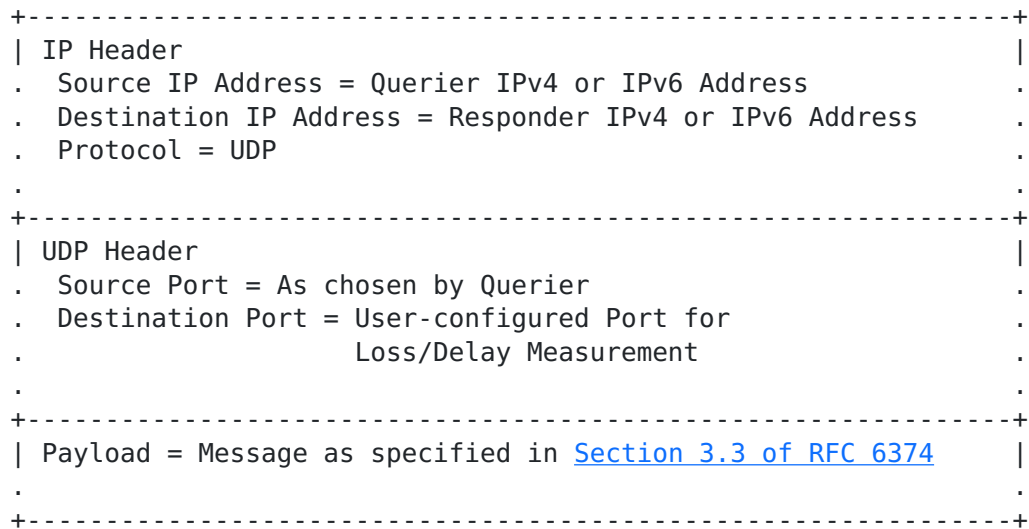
| IP Header
Source IP Address = Querier IPv4 or IPv6 Address
Destination IP Address = Responder IPv4 or IPv6 Address
Protocol = UDP

| UDP Header
Source Port = As chosen by Querier
Destination Port = User-configured Port for Loss/Delay Measurement

| Payload = Message as specified in Section 3.3 of RFC 6374